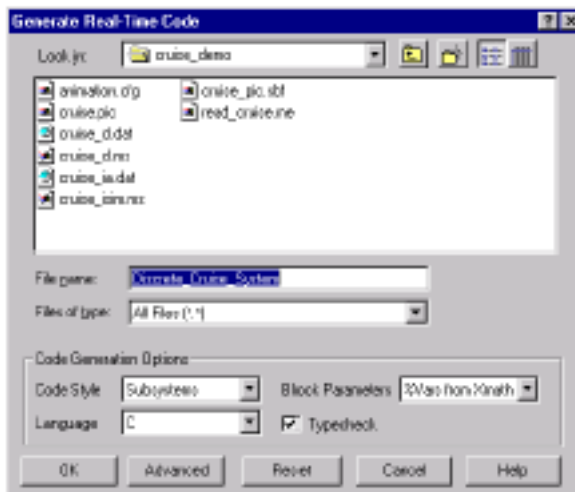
Generate Real-Time Code

Look in: cruise_demo

animation.dfg
cruise.pic
cruise_d.dat
cruise_d.rc
cruise_ia.dat
cruise_isim.rc
cruise_pic.sbf
read_cruise.me

File name: Generate_Cruise_System

Files of type: All Files (*.*)

Code Generation Options

Code Style: Subsystems

Block Parameters: %Vars from Xmath

Language: C

Typecheck

OK
Advanced
Reset
Cancel
Help